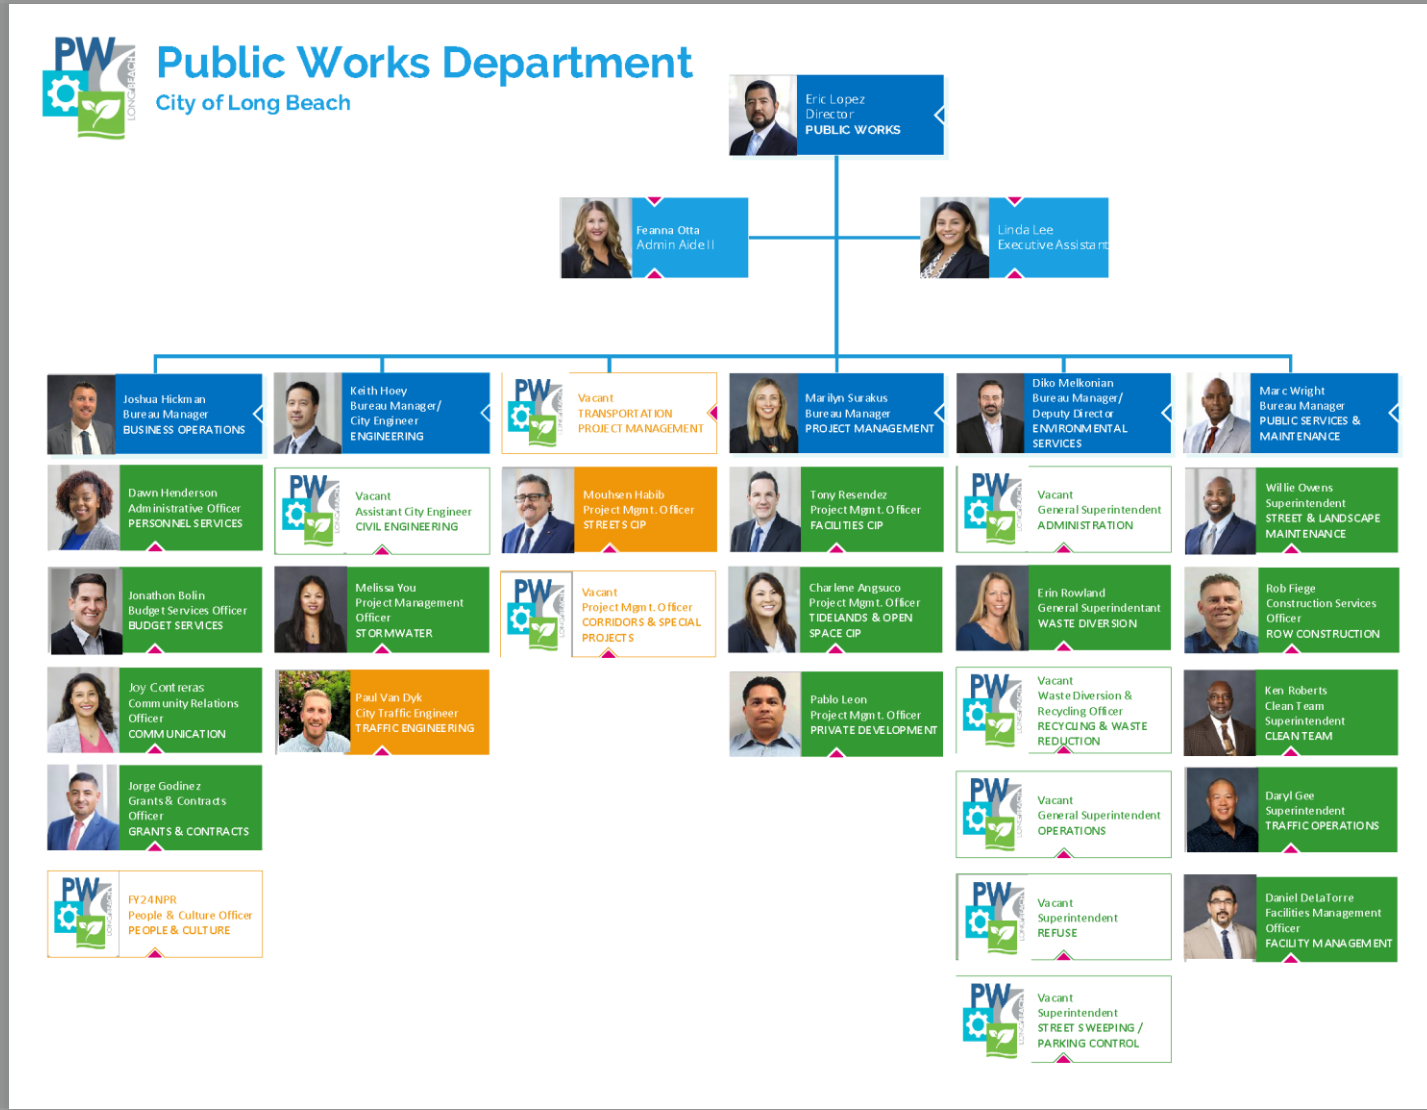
PW LONG BEACH

Public Works Department
City of Long Beach

Eric Lopez
Director
PUBLIC WORKS

Feanna Otta
Admin Aide II

Linda Lee
Executive Assistant

Joshua Hickman
Bureau Manager
BUSINESS OPERATIONS

Keith Hoey
Bureau Manager/
City Engineer
ENGINEERING

Vacant
TRANSPORTATION
PROJECT MANAGEMENT

Marilyn Surakus
Bureau Manager
PROJECT MANAGEMENT

Diko Melkonian
Bureau Manager/
Deputy Director
ENVIRONMENTAL
SERVICES

Marc Wright
Bureau Manager
PUBLIC SERVICES &
MAINTENANCE

Dawn Henderson
Administrative Officer
PERSONNEL SERVICES

Vacant
Assistant City Engineer
CIVIL ENGINEERING

Mouhsen Habib
Project Mgmt. Officer
STREETS CIP

Tony Resendez
Project Mgmt. Officer
FACILITIES CIP

Vacant
General Superintendent
ADMINISTRATION

Willie Owens
Superintendent
STREET & LANDSCAPE
MAINTENANCE

Jonathon Bolin
Budget Services Officer
BUDGET SERVICES

Melissa You
Project Management
Officer
STORMWATER

Vacant
Project Mgmt. Officer
CORRIDORS & SPECIAL
PROJECTS

Charlene Angsuco
Project Mgmt. Officer
TIDELANDS & OPEN
SPACE CIP

Erin Rowland
General Superintendant
WASTE DIVERSION

Rob Fiege
Construction Services
Officer
ROW CONSTRUCTION

Joy Contreras
Community Relations
Officer
COMMUNICATION

Paul Van Dyk
City Traffic Engineer
TRAFFIC ENGINEERING

Pablo Leon
Project Mgmt. Officer
PRIVATE DEVELOPMENT

Vacant
Waste Diversion &
Recycling Officer
RECYCLING & WASTE
REDUCTION

Ken Roberts
Clean Team
Superintendent
CLEAN TEAM

Jorge Godinez
Grants & Contracts
Officer
GRANTS & CONTRACTS

Vacant
General Superintendent
OPERATIONS

Daryl Gee
Superintendent
TRAFFIC OPERATIONS

FY24NPR
People & Culture Officer
PEOPLE & CULTURE

Vacant
Superintendent
REFUSE

Daniel DelaTorre
Facilities Management
Officer
FACILITY MANAGEMENT

Vacant
Superintendent
STREET SWEEPING /
PARKING CONTROL